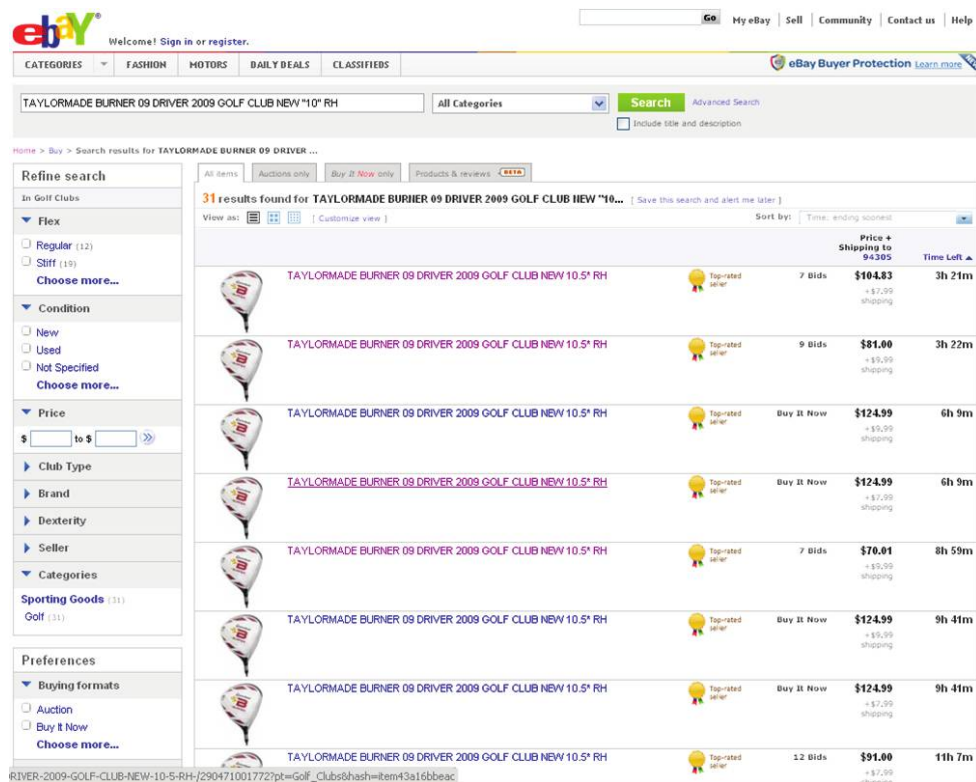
ebay

Welcome! Sign in or register.

Go My eBay | Sell | Community | Contact us | Help

CATEGORIES FASHION MOTORS DAILY DEALS CLASSIFIEDS

eBay Buyer Protection Learn more

TAYLORMADE BURNER 09 DRIVER 2009 GOLF CLUB NEW "10" RH All Categories Search Advanced Search

Include title and description

Home > Buy > Search results for TAYLORMADE BURNER 09 DRIVER ...

Refine search

In Golf Clubs

Flex

Regular (12)
Stiff (19)
Choose more...

Condition

New
Used
Not Specified
Choose more...

Price

$ to $

Club Type

Brand

Dexterity

Seller

Categories

Sporting Goods (31)
Golf (31)

Preferences

Buying formats

Auction
Buy It Now
Choose more...

All items | Auctions only | Buy It Now only | Products & reviews BETA

31 results found for TAYLORMADE BURNER 09 DRIVER 2009 GOLF CLUB NEW "10... [ Save this search and alert me later ]

View as: [ Customize view ] Sort by: Time: ending soonest

| | | | Price + Shipping to 94305 | Time Left |
|---|---|---|---|---|
| TAYLORMADE BURNER 09 DRIVER 2009 GOLF CLUB NEW 10.5* RH | Top-rated seller | 7 Bids | $104.83 +$7.99 shipping | 3h 21m |
| TAYLORMADE BURNER 09 DRIVER 2009 GOLF CLUB NEW 10.5* RH | Top-rated seller | 9 Bids | $81.00 +$9.99 shipping | 3h 22m |
| TAYLORMADE BURNER 09 DRIVER 2009 GOLF CLUB NEW 10.5* RH | Top-rated seller | Buy It Now | $124.99 +$9.99 shipping | 6h 9m |
| TAYLORMADE BURNER 09 DRIVER 2009 GOLF CLUB NEW 10.5* RH | Top-rated seller | Buy It Now | $124.99 +$7.99 shipping | 6h 9m |
| TAYLORMADE BURNER 09 DRIVER 2009 GOLF CLUB NEW 10.5* RH | Top-rated seller | 7 Bids | $70.01 +$9.99 shipping | 8h 59m |
| TAYLORMADE BURNER 09 DRIVER 2009 GOLF CLUB NEW 10.5* RH | Top-rated seller | Buy It Now | $124.99 +$9.99 shipping | 9h 41m |
| TAYLORMADE BURNER 09 DRIVER 2009 GOLF CLUB NEW 10.5* RH | Top-rated seller | Buy It Now | $124.99 +$7.99 shipping | 9h 41m |
| TAYLORMADE BURNER 09 DRIVER 2009 GOLF CLUB NEW 10.5* RH | Top-rated seller | 12 Bids | $91.00 +$7.99 | 11h 7m |

RIVER-2009-GOLF-CLUB-NEW-10-5-RH-/290471001772?pt=Golf_Clubs&hash=item43a16bbeac